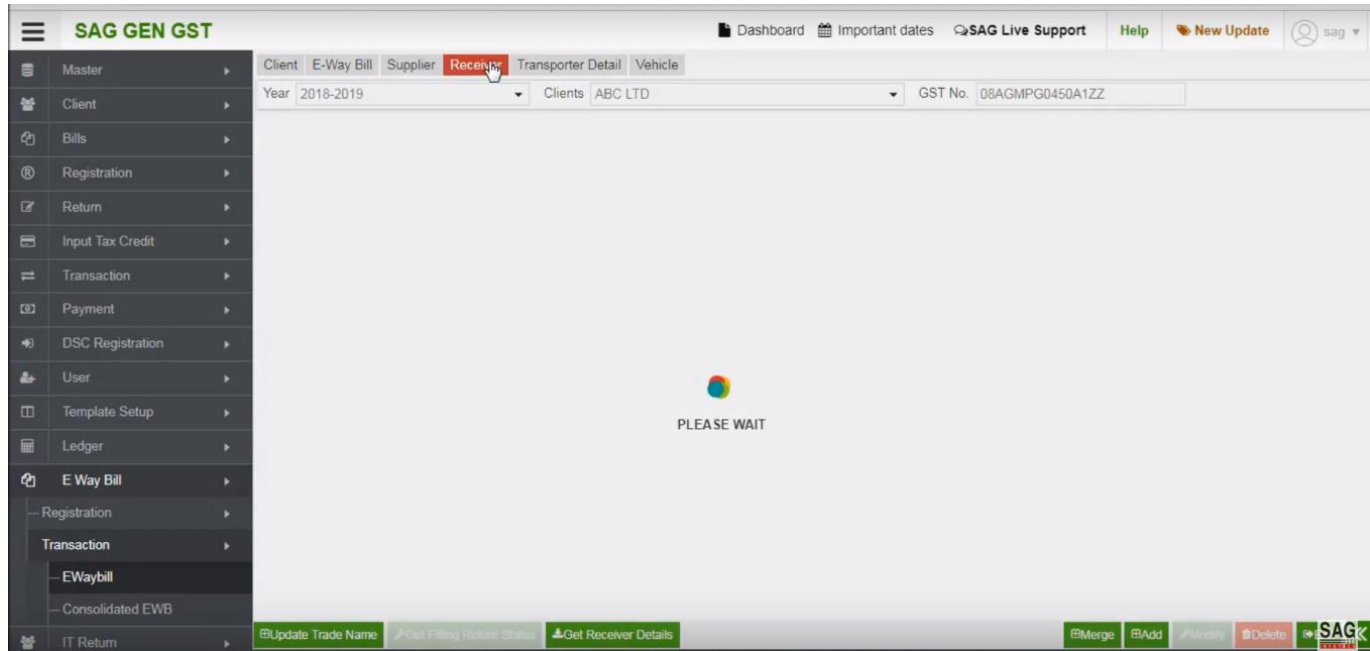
SAG GEN GST

Dashboard Important dates SAG Live Support Help New Update sag

Master
Client
Bills
Registration
Return
Input Tax Credit
Transaction
Payment
DSC Registration
User
Template Setup
Ledger
E Way Bill
Registration
Transaction
EWaybill
Consolidated EWB
IT Return

Client E-Way Bill Supplier Receiver Transporter Detail Vehicle

Year 2018-2019 Clients ABC LTD GST No. 08AGMPG0450A1ZZ

PLEASE WAIT

Update Trade Name Get Filing Return Status Get Receiver Details Merge Add Modify Delete SAG